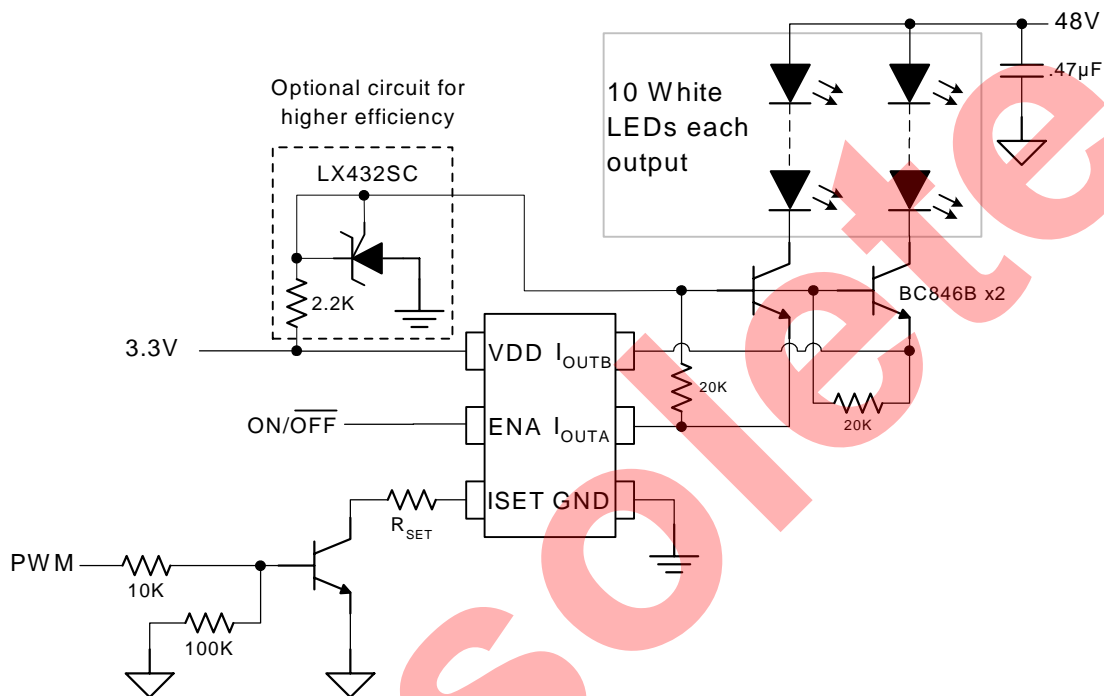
48V

.47µF

10 White LEDs each output

Optional circuit for higher efficiency

LX432SC

2.2K

BC846B x2

3.3V

VDD $I_{OUTB}$

20K

ON/$\overline{OFF}$

ENA $I_{OUTA}$

20K

ISET GND

$R_{SET}$

PWM

10K

100K

solete